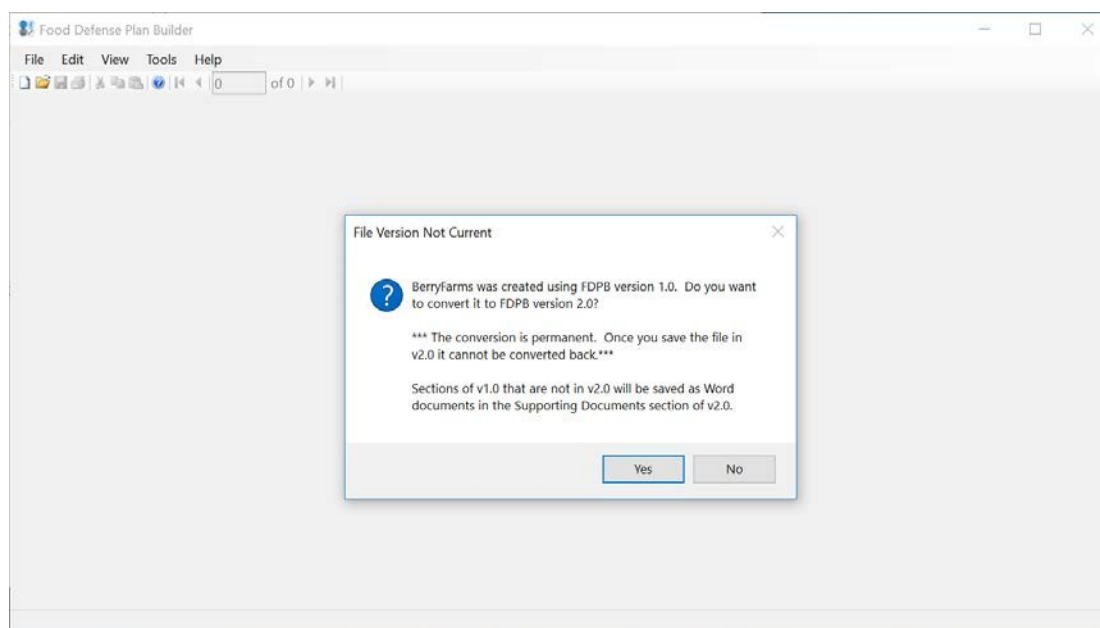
Food Defense Plan Builder

File Edit View Tools Help

0 of 0

File Version Not Current

BerryFarms was created using FDPB version 1.0. Do you want to convert it to FDPB version 2.0?

*** The conversion is permanent. Once you save the file in v2.0 it cannot be converted back.***

Sections of v1.0 that are not in v2.0 will be saved as Word documents in the Supporting Documents section of v2.0.

Yes No